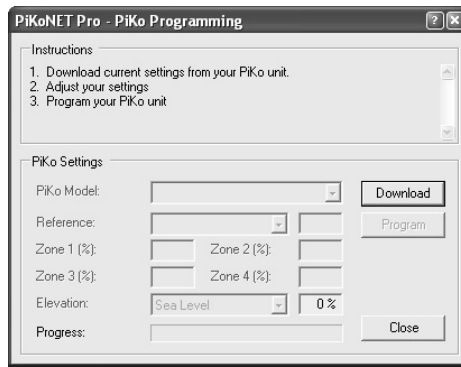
PiKoNET Pro - PiKo Programming

Instructions

1. Download current settings from your PiKo unit.
2. Adjust your settings
3. Program your PiKo unit

PiKo Settings

PiKo Model:

Download

Reference:

Program

Zone 1 (%):

Zone 2 (%):

Zone 3 (%):

Zone 4 (%):

Elevation:

Sea Level

0 %

Progress:

Close